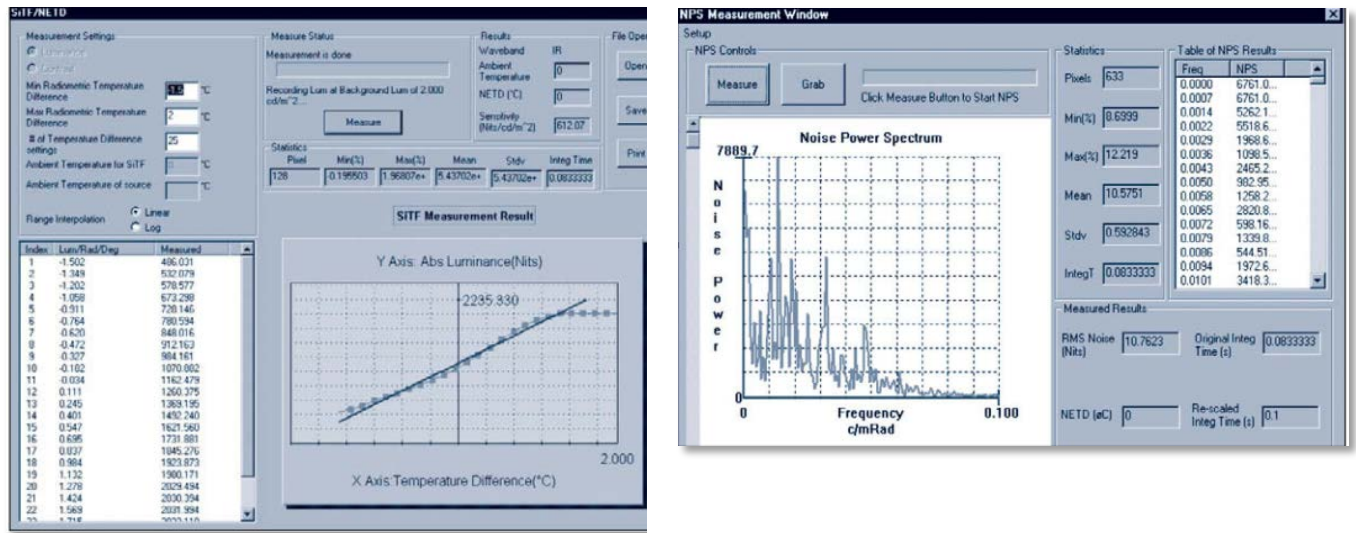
SiTF/NETD

Measurement Settings
Luminance
Contrast
Min Radiometric Temperature Difference [-1.5] °C
Max Radiometric Temperature Difference [2] °C
# of Temperature Difference settings [25]
Ambient Temperature for SiTF [0] °C
Ambient Temperature of source [] °C
Range Interpolation
Linear
Log

Measure Status
Measurement is done
Recording Lum at Background Lum of 2.000 cd/m^2...
Measure

Results
Waveband IR
Ambient Temperature [0]
NETD (°C) [0]
Sensitivity (Nits/cd/m^2) [612.07]

File Oper
Open
Save
Print

Statistics
| Pixel | Min(%) | Max(%) | Mean | Stdv | Integ Time |
|---|---|---|---|---|---|
| 128 | 0.195603 | 1.96807e+ | 5.43702e+ | 5.43702e+ | 0.0833333 |

SiTF Measurement Result

| Index | Lum/Rad/Deg | Measured |
|---|---|---|
| 1 | -1.502 | 486.031 |
| 2 | -1.349 | 532.079 |
| 3 | -1.202 | 578.577 |
| 4 | -1.058 | 673.298 |
| 5 | -0.911 | 728.146 |
| 6 | -0.764 | 780.594 |
| 7 | -0.620 | 848.016 |
| 8 | -0.472 | 912.163 |
| 9 | -0.327 | 984.161 |
| 10 | -0.182 | 1070.002 |
| 11 | -0.034 | 1162.479 |
| 12 | 0.111 | 1260.375 |
| 13 | 0.245 | 1369.195 |
| 14 | 0.401 | 1492.240 |
| 15 | 0.547 | 1621.560 |
| 16 | 0.695 | 1731.881 |
| 17 | 0.837 | 1845.276 |
| 18 | 0.984 | 1923.873 |
| 19 | 1.132 | 1980.171 |
| 20 | 1.278 | 2029.494 |
| 21 | 1.424 | 2030.394 |
| 22 | 1.569 | 2031.994 |
| 23 | 1.715 | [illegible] |

Y Axis: Abs Luminance(Nits)
2235.330
2.000
X Axis:Temperature Difference(°C)

NPS Measurement Window
Setup
NPS Controls
Measure
Grab
Click Measure Button to Start NPS

Noise Power Spectrum
7889.7
Noise Power
0
0
Frequency c/mRad
0.100

Statistics
Pixels [633]
Min(%) [8.6999]
Max(%) [12.219]
Mean [10.5751]
Stdv [0.592843]
IntegT [0.0833333]

Table of NPS Results
| Freq | NPS |
|---|---|
| 0.0000 | 6761.0... |
| 0.0007 | 6761.0... |
| 0.0014 | 5262.1... |
| 0.0022 | 5518.6... |
| 0.0029 | 1968.6... |
| 0.0036 | 1098.5... |
| 0.0043 | 2465.2... |
| 0.0050 | 982.95... |
| 0.0058 | 1258.2... |
| 0.0065 | 2820.8... |
| 0.0072 | 598.16... |
| 0.0079 | 1339.8... |
| 0.0086 | 544.51... |
| 0.0094 | 1972.6... |
| 0.0101 | 3418.3... |

Measured Results
RMS Noise (Nits) [10.7623]
Original Integ Time (s) [0.0833333]
NETD (øC) [0]
Re-scaled Integ Time (s) [0.1]